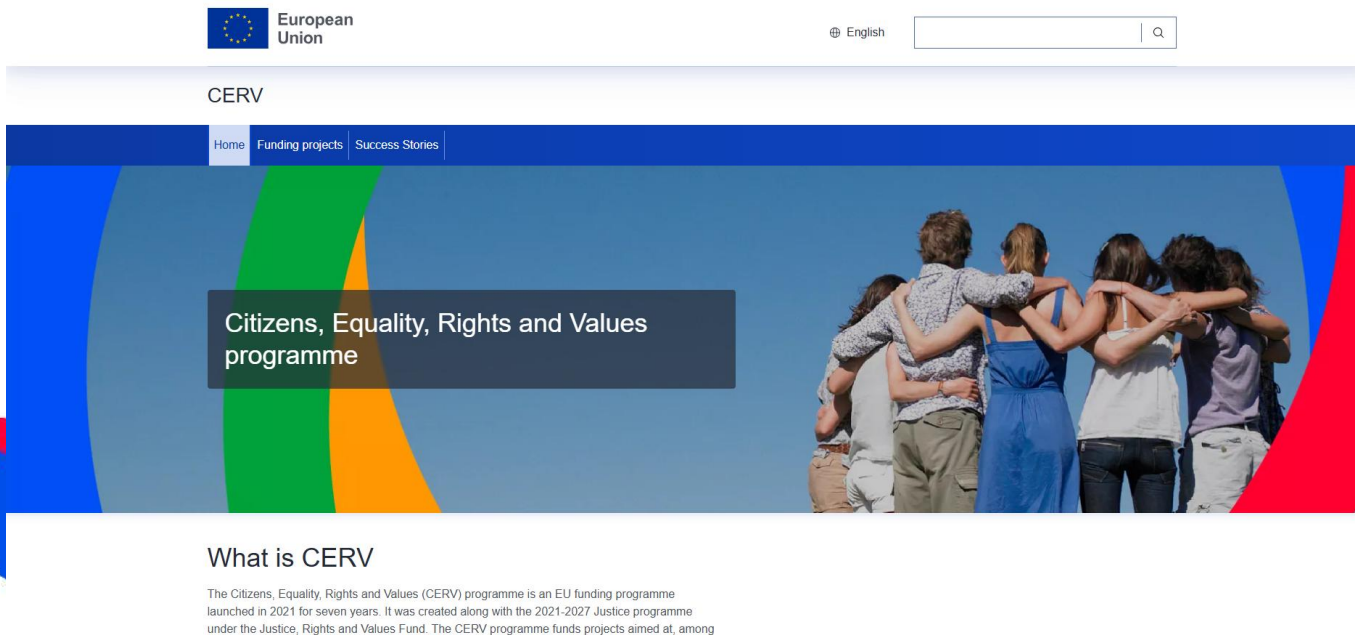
European Union

English

CERV

Home Funding projects Success Stories

Citizens, Equality, Rights and Values programme

What is CERV

The Citizens, Equality, Rights and Values (CERV) programme is an EU funding programme launched in 2021 for seven years. It was created along with the 2021-2027 Justice programme under the Justice, Rights and Values Fund. The CERV programme funds projects aimed at, among